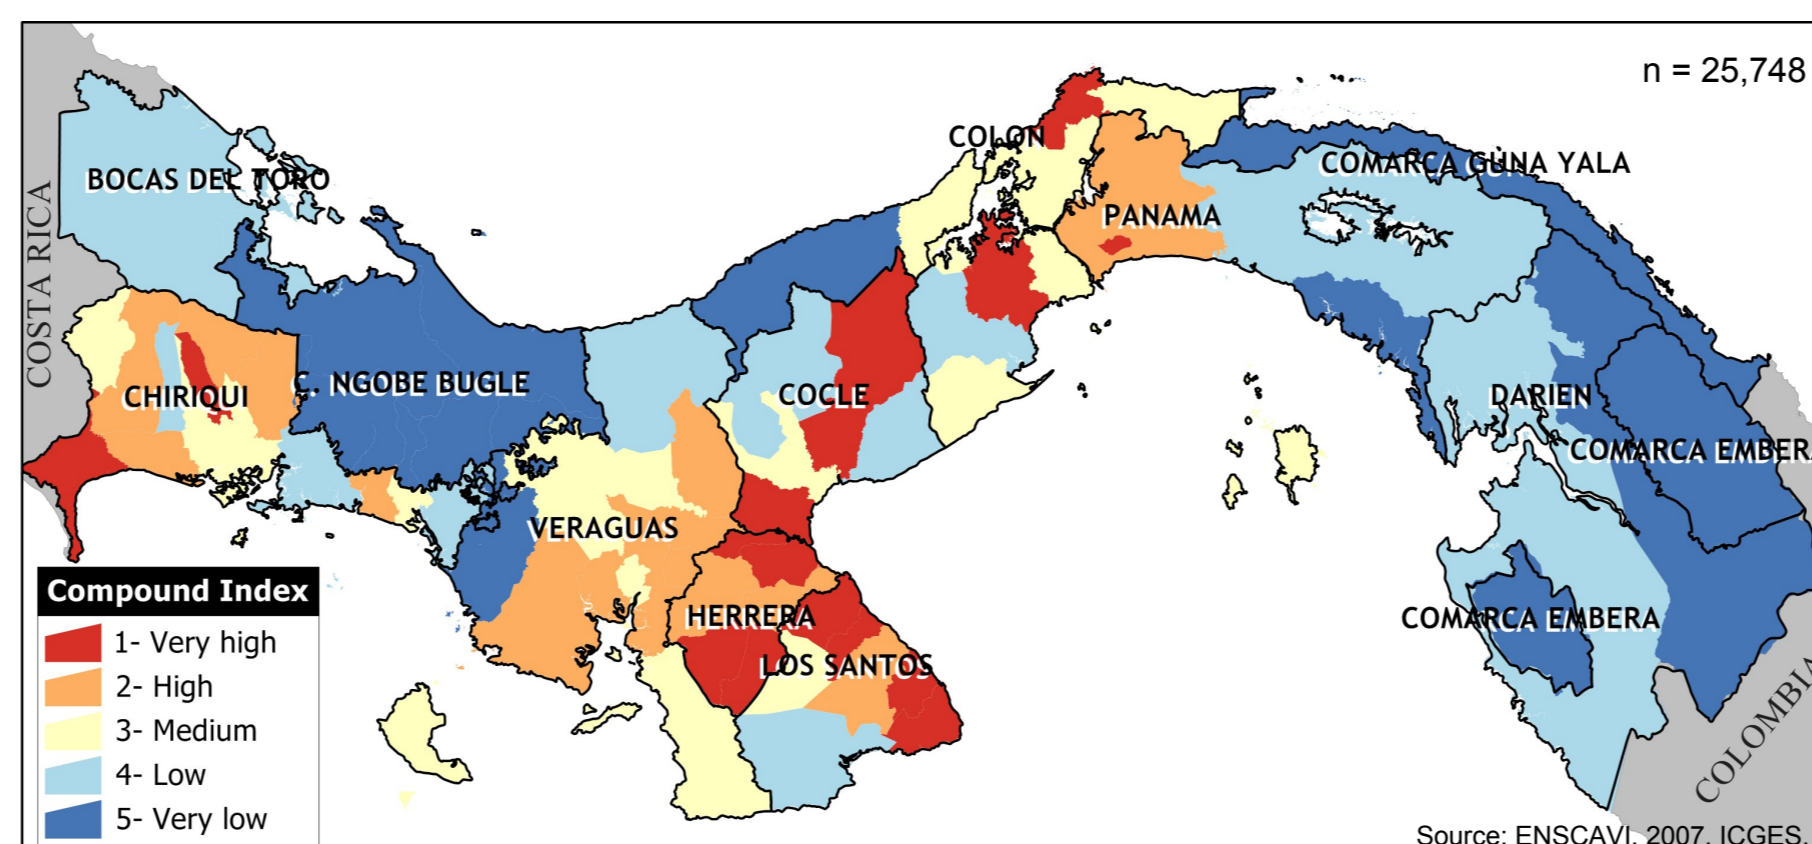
n = 25,748

COSTA RICA

BOCAS DEL TORO

COLON

COMARCA GUNA YALA

PANAMA

CHIRIQUI

C. NGOBE BUGLE

COCLE

DARIEN

COMARCA EMBER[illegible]

VERAGUAS

HERRERA

LOS SANTOS

COMARCA EMBERA

COLOMBI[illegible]

Compound Index
1- Very high
2- High
3- Medium
4- Low
5- Very low

Source: ENSCAVI, 2007, ICGES, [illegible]